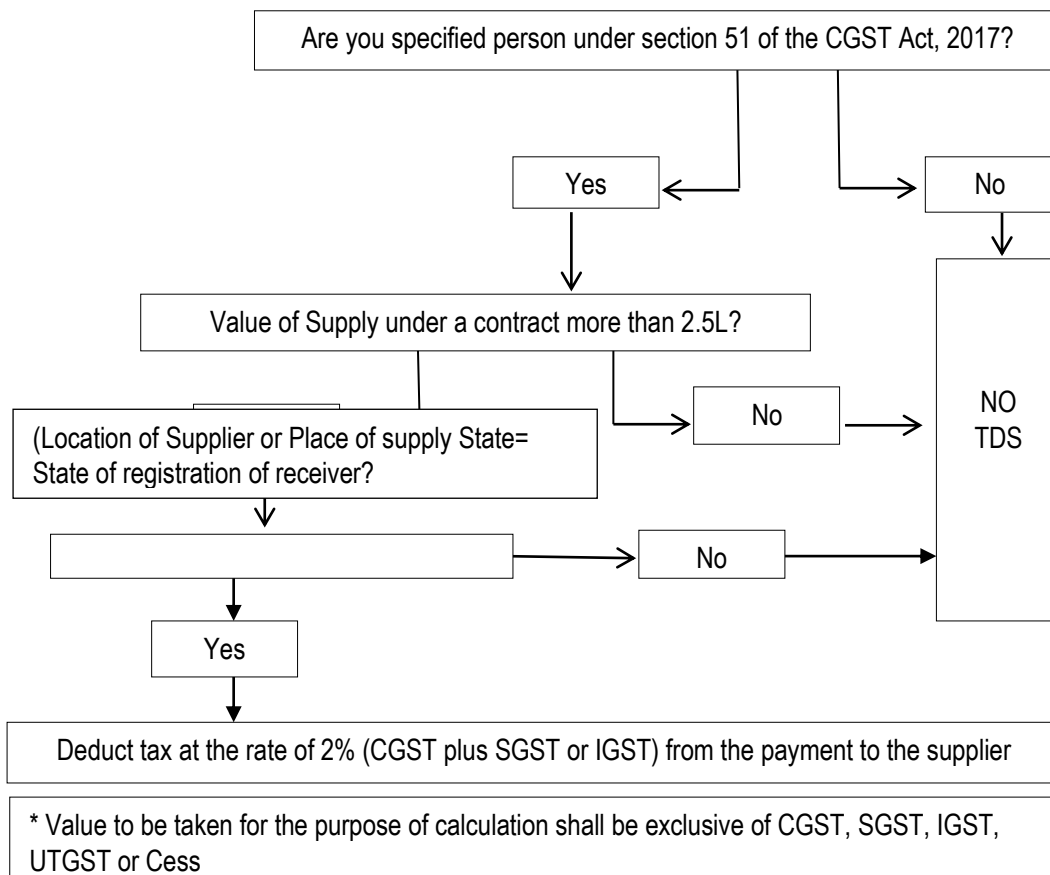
Are you specified person under section 51 of the CGST Act, 2017?

Yes

No

Value of Supply under a contract more than 2.5L?

No

NO TDS

(Location of Supplier or Place of supply State= State of registration of receiver?

No

Yes

Deduct tax at the rate of 2% (CGST plus SGST or IGST) from the payment to the supplier

* Value to be taken for the purpose of calculation shall be exclusive of CGST, SGST, IGST, UTGST or Cess